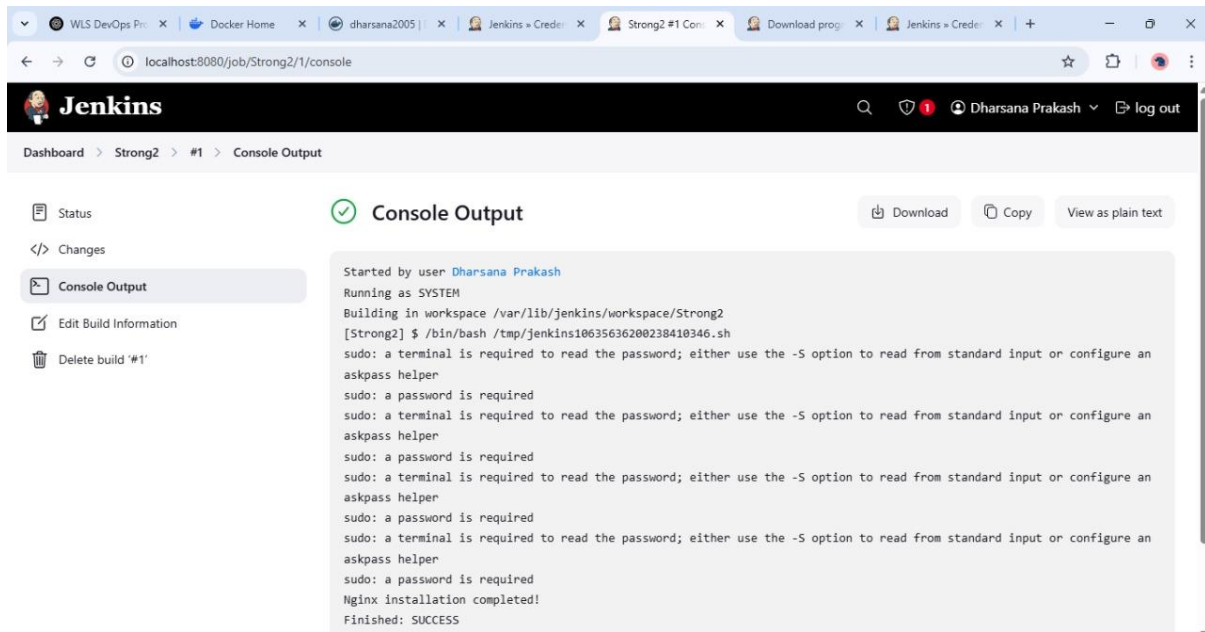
WLS DevOps Pro × | Docker Home × | dharsana2005 | × | Jenkins » Creder × | Strong2 #1 Cons × | Download progr × | Jenkins » Creder × | +

localhost:8080/job/Strong2/1/console

Jenkins

1 Dharsana Prakash log out

Dashboard > Strong2 > #1 > Console Output

Status
</> Changes
Console Output
Edit Build Information
Delete build '#1'

Console Output

Download Copy View as plain text

Started by user Dharsana Prakash
Running as SYSTEM
Building in workspace /var/lib/jenkins/workspace/Strong2
[Strong2] $ /bin/bash /tmp/jenkins10635636200238410346.sh
sudo: a terminal is required to read the password; either use the -S option to read from standard input or configure an askpass helper
sudo: a password is required
sudo: a terminal is required to read the password; either use the -S option to read from standard input or configure an askpass helper
sudo: a password is required
sudo: a terminal is required to read the password; either use the -S option to read from standard input or configure an askpass helper
sudo: a password is required
sudo: a terminal is required to read the password; either use the -S option to read from standard input or configure an askpass helper
sudo: a password is required
Nginx installation completed!
Finished: SUCCESS